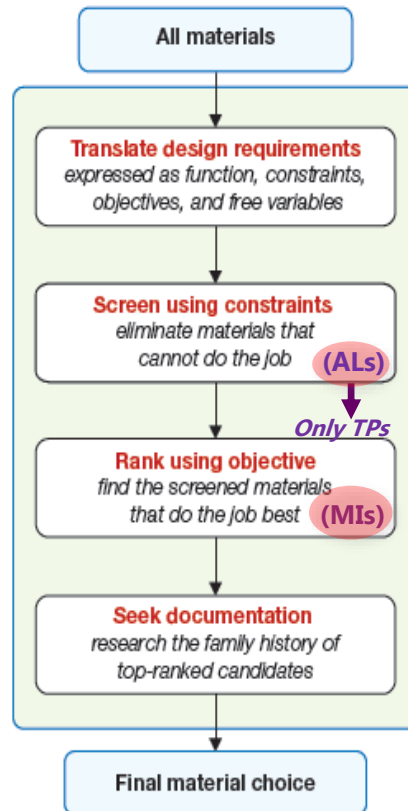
All materials

Translate design requirements
expressed as function, constraints, objectives, and free variables

Screen using constraints
eliminate materials that cannot do the job

(ALs)

Only TPs

Rank using objective
find the screened materials that do the job best

(MIs)

Seek documentation
research the family history of top-ranked candidates

Final material choice